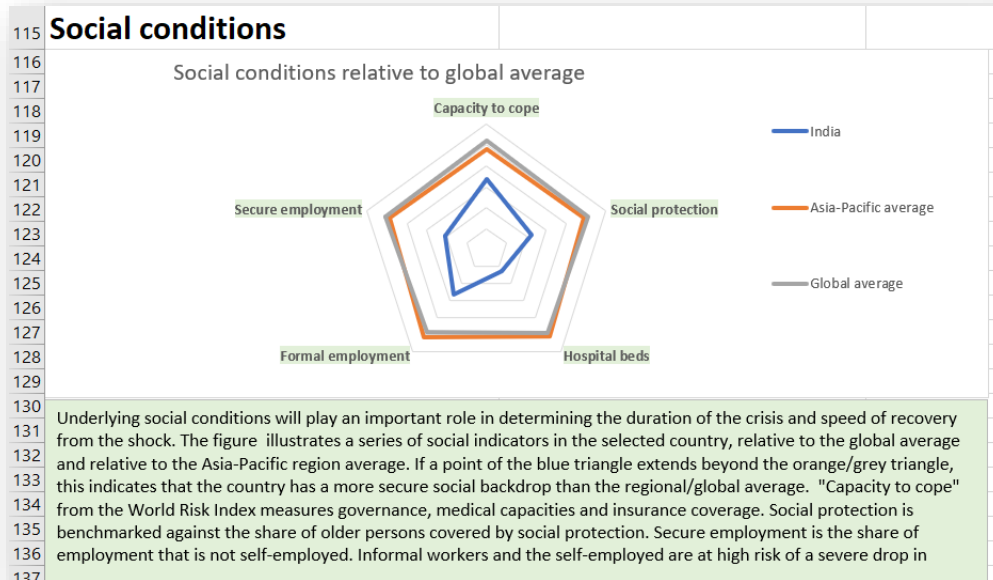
115 Social conditions

116
117
118
119
120
121
122
123
124
125
126
127
128
129

Social conditions relative to global average

Capacity to cope

Social protection

Hospital beds

Formal employment

Secure employment

India

Asia-Pacific average

Global average

130
131
132
133
134
135
136
137

Underlying social conditions will play an important role in determining the duration of the crisis and speed of recovery from the shock. The figure illustrates a series of social indicators in the selected country, relative to the global average and relative to the Asia-Pacific region average. If a point of the blue triangle extends beyond the orange/grey triangle, this indicates that the country has a more secure social backdrop than the regional/global average. "Capacity to cope" from the World Risk Index measures governance, medical capacities and insurance coverage. Social protection is benchmarked against the share of older persons covered by social protection. Secure employment is the share of employment that is not self-employed. Informal workers and the self-employed are at high risk of a severe drop in